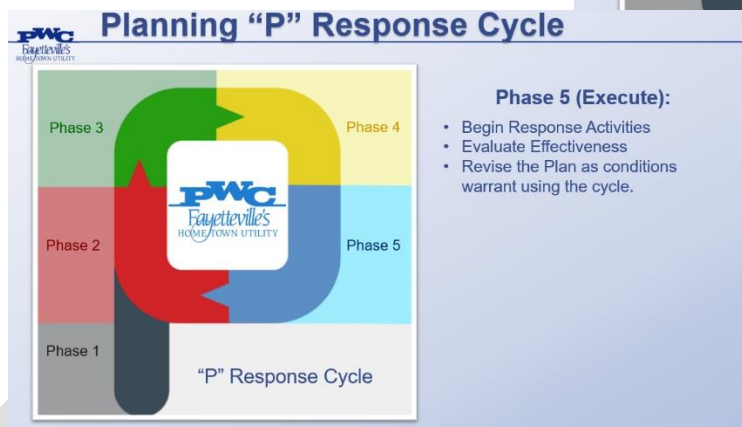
PWC Fayetteville's HOME TOWN UTILITY

Planning “P” Response Cycle

Phase 3

Phase 4

PWC Fayetteville's HOME TOWN UTILITY

Phase 2

Phase 5

Phase 1

“P” Response Cycle

Phase 5 (Execute):

- Begin Response Activities
- Evaluate Effectiveness
- Revise the Plan as conditions warrant using the cycle.